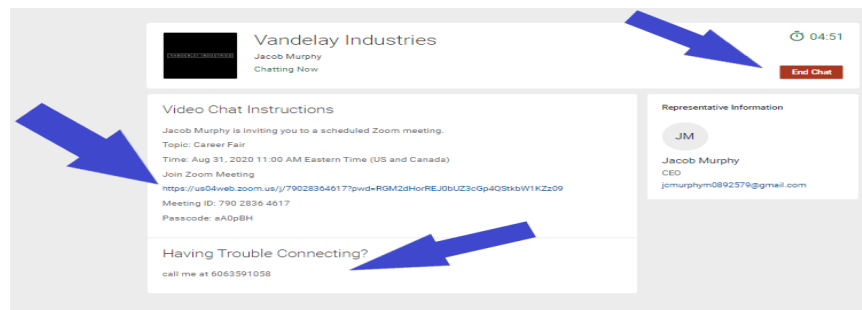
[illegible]

Vandelay Industries

Jacob Murphy

Chatting Now

04:51

End Chat

Video Chat Instructions

Jacob Murphy is inviting you to a scheduled Zoom meeting.

Topic: Career Fair

Time: Aug 31, 2020 11:00 AM Eastern Time (US and Canada)

Join Zoom Meeting

https://us04web.zoom.us/j/79028364617?pwd=RGM2dHorREJ0bUZ3cGp4QStkbW1KZz09

Meeting ID: 790 2836 4617

Passcode: aA0pBH

Having Trouble Connecting?

call me at 6063591058

Representative Information

JM

Jacob Murphy

CEO

jcmurphym0892579@gmail.com